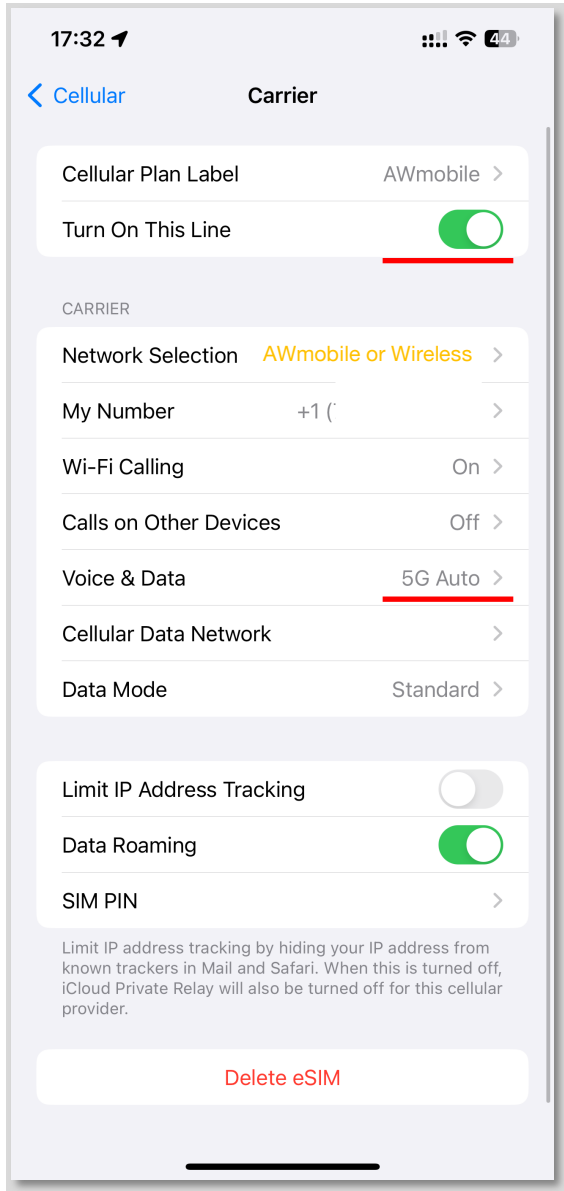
17:32

44

Cellular

Carrier

Cellular Plan Label AWmobile

Turn On This Line

CARRIER

Network Selection AWmobile or Wireless

My Number +1 (

Wi-Fi Calling On

Calls on Other Devices Off

Voice & Data 5G Auto

Cellular Data Network

Data Mode Standard

Limit IP Address Tracking

Data Roaming

SIM PIN

Limit IP address tracking by hiding your IP address from known trackers in Mail and Safari. When this is turned off, iCloud Private Relay will also be turned off for this cellular provider.

Delete eSIM